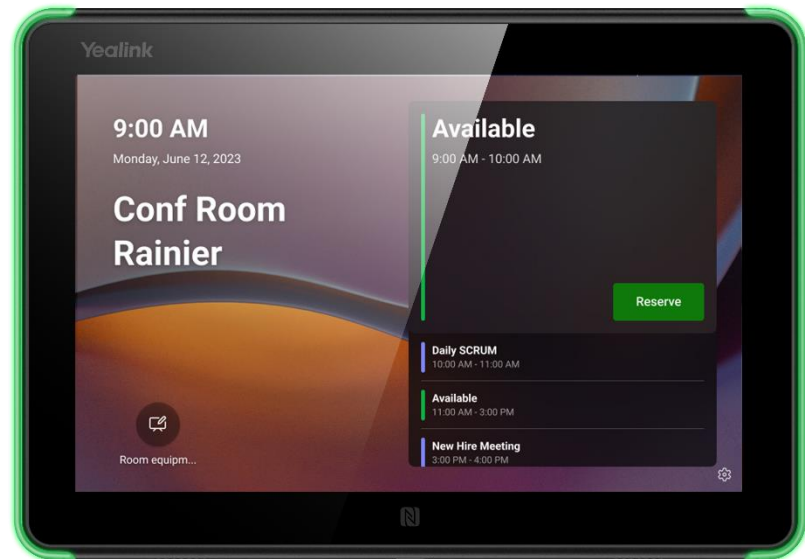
Yealink

9:00 AM
Monday, June 12, 2023

Conf Room Rainier

Available
9:00 AM - 10:00 AM

Reserve

Daily SCRUM
10:00 AM - 11:00 AM

Available
11:00 AM - 3:00 PM

New Hire Meeting
3:00 PM - 4:00 PM

Room equipm...